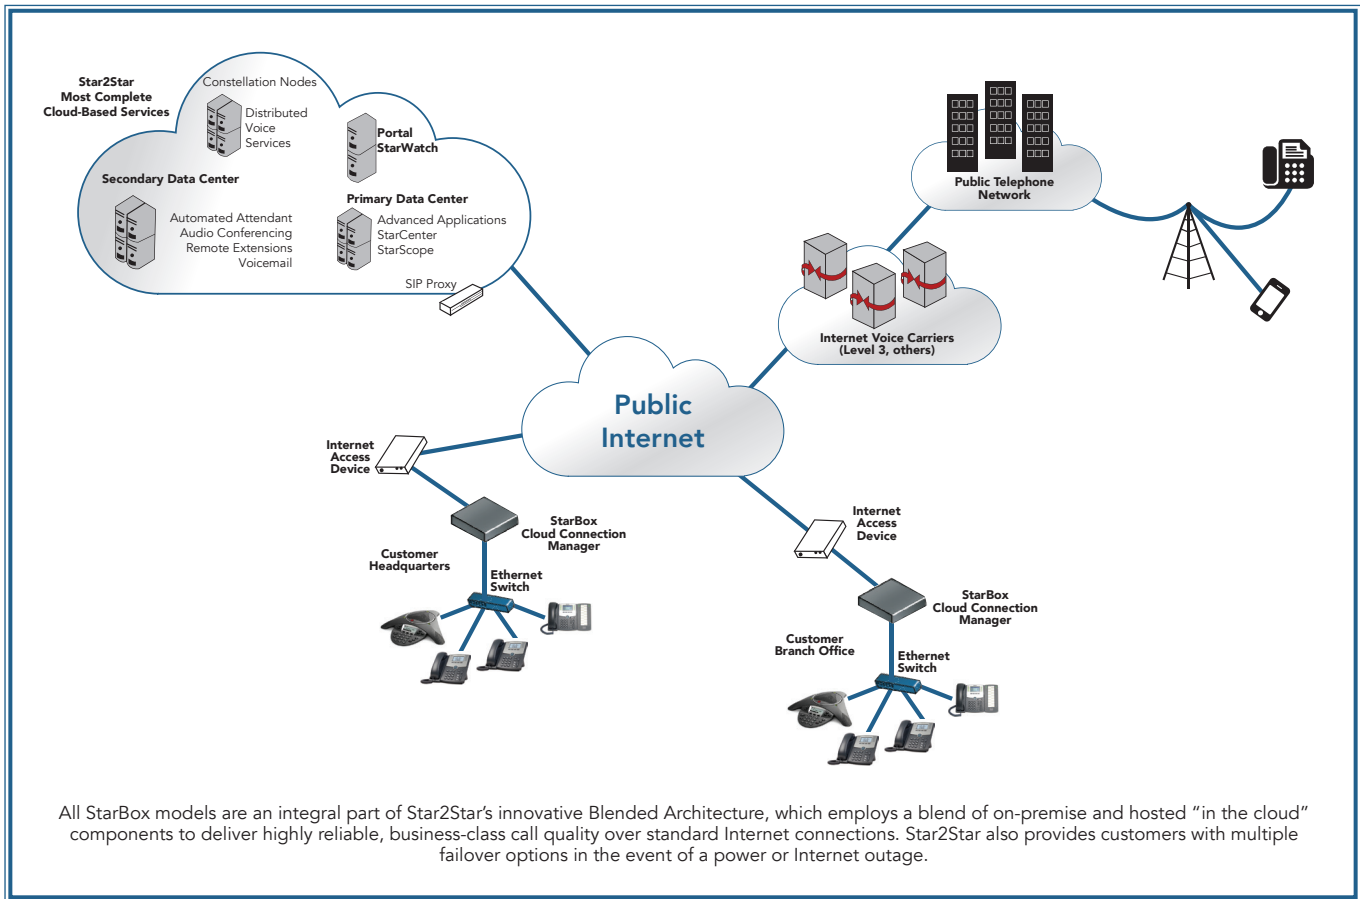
Star2Star
Most Complete
Cloud-Based Services

Constellation Nodes

Distributed
Voice
Services

Portal
StarWatch

Secondary Data Center

Automated Attendant
Audio Conferencing
Remote Extensions
Voicemail

Primary Data Center

Advanced Applications
StarCenter
StarScope

SIP Proxy

Public Telephone
Network

Internet Voice Carriers
(Level 3, others)

Public
Internet

Internet
Access
Device

StarBox
Cloud Connection
Manager

Customer
Headquarters

Ethernet
Switch

Internet
Access
Device

StarBox
Cloud Connection
Manager

Customer
Branch Office

Ethernet
Switch

All StarBox models are an integral part of Star2Star's innovative Blended Architecture, which employs a blend of on-premise and hosted "in the cloud" components to deliver highly reliable, business-class call quality over standard Internet connections. Star2Star also provides customers with multiple failover options in the event of a power or Internet outage.